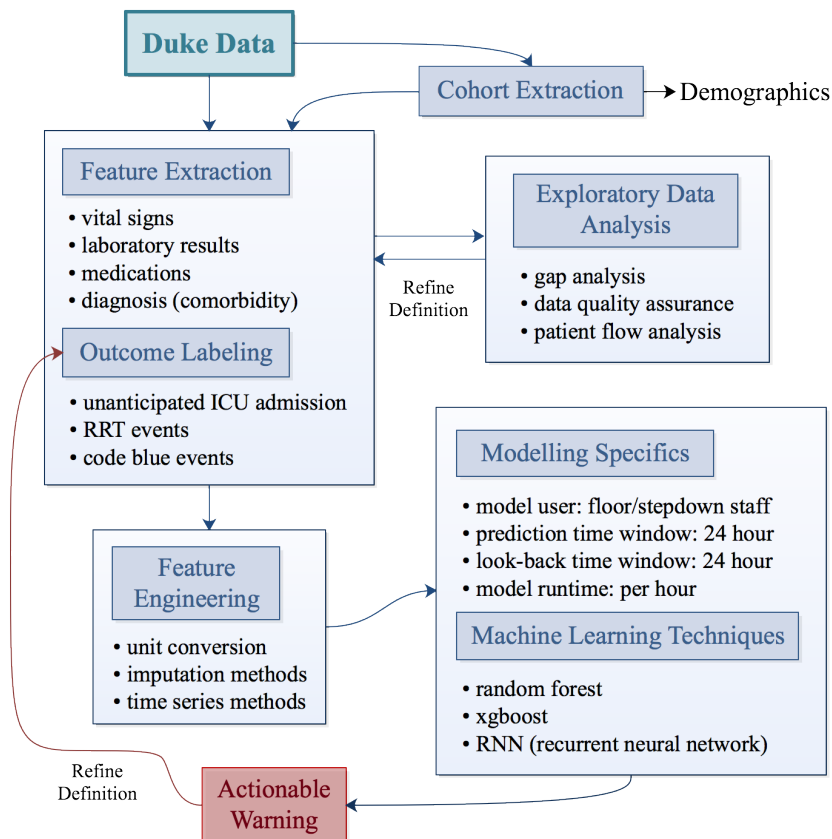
Duke Data

Cohort Extraction

Demographics

Feature Extraction

• vital signs
• laboratory results
• medications
• diagnosis (comorbidity)

Outcome Labeling

• unanticipated ICU admission
• RRT events
• code blue events

Exploratory Data Analysis

• gap analysis
• data quality assurance
• patient flow analysis

Refine Definition

Modelling Specifics

• model user: floor/stepdown staff
• prediction time window: 24 hour
• look-back time window: 24 hour
• model runtime: per hour

Machine Learning Techniques

• random forest
• xgboost
• RNN (recurrent neural network)

Feature Engineering

• unit conversion
• imputation methods
• time series methods

Refine Definition

Actionable Warning